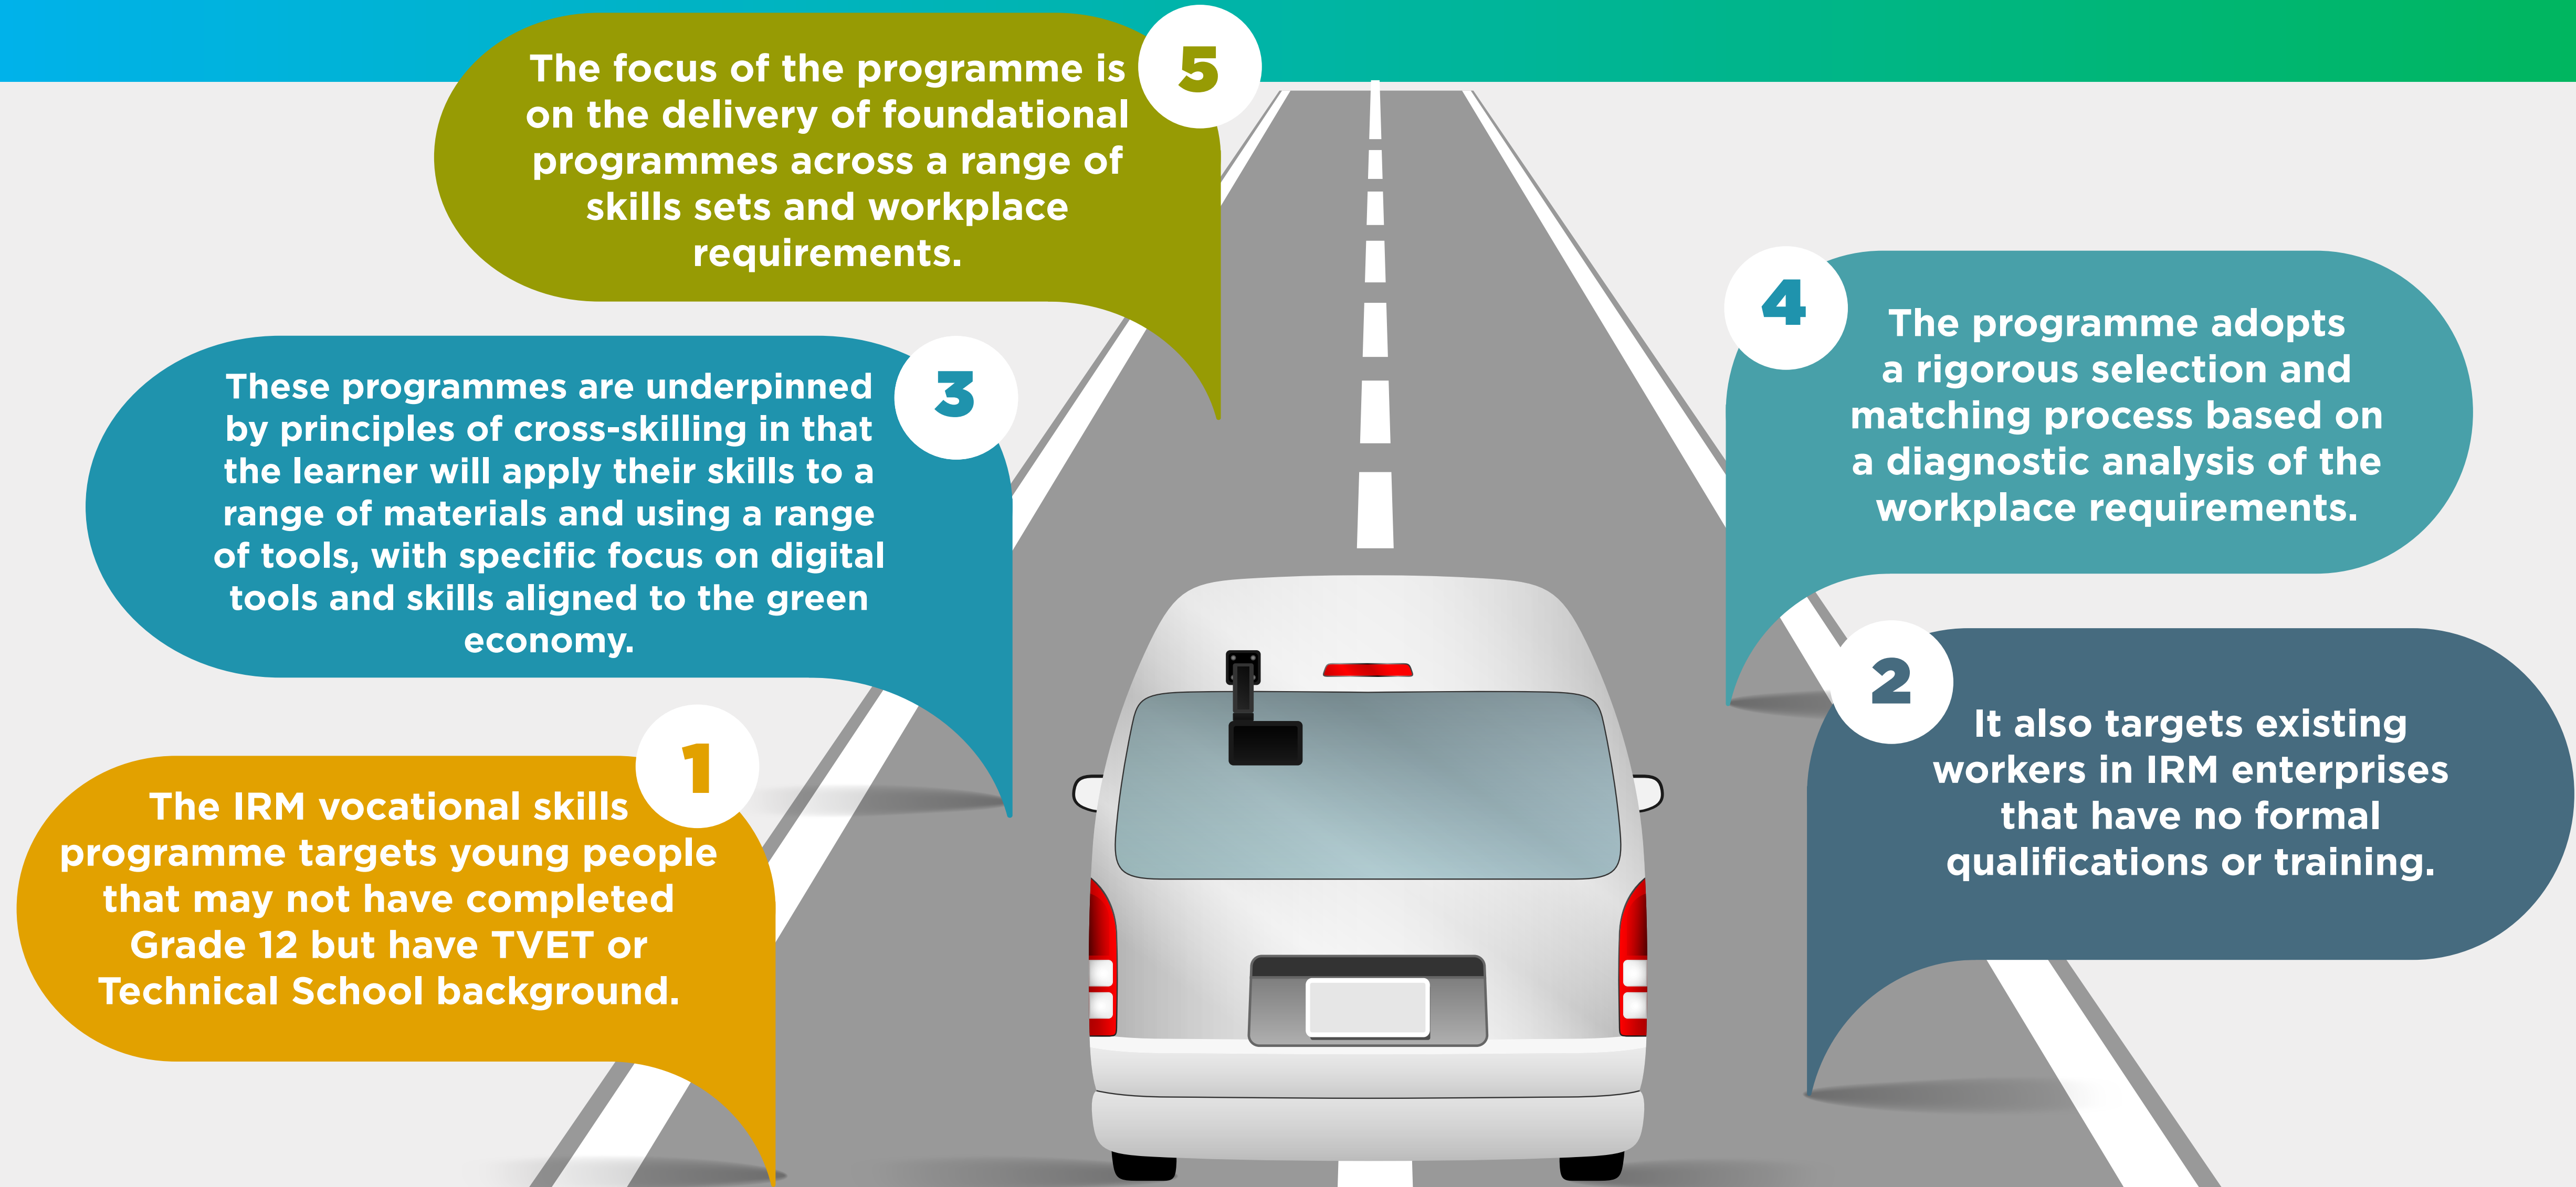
1
The IRM vocational skills programme targets young people that may not have completed Grade 12 but have TVET or Technical School background.

2
It also targets existing workers in IRM enterprises that have no formal qualifications or training.

3
These programmes are underpinned by principles of cross-skilling in that the learner will apply their skills to a range of materials and using a range of tools, with specific focus on digital tools and skills aligned to the green economy.

4
The programme adopts a rigorous selection and matching process based on a diagnostic analysis of the workplace requirements.

5
The focus of the programme is on the delivery of foundational programmes across a range of skills sets and workplace requirements.